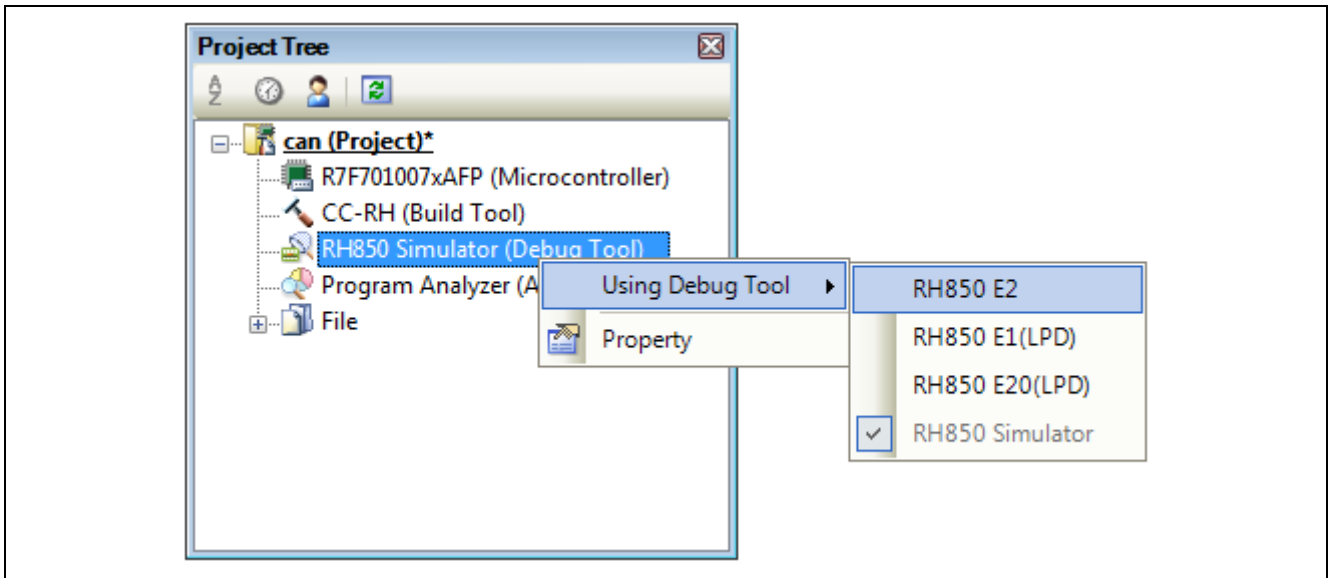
Project Tree

can (Project)*
R7F701007xAFP (Microcontroller)
CC-RH (Build Tool)
RH850 Simulator (Debug Tool)
Program Analyzer (A
File

Using Debug Tool
Property

RH850 E2
RH850 E1(LPD)
RH850 E20(LPD)
RH850 Simulator